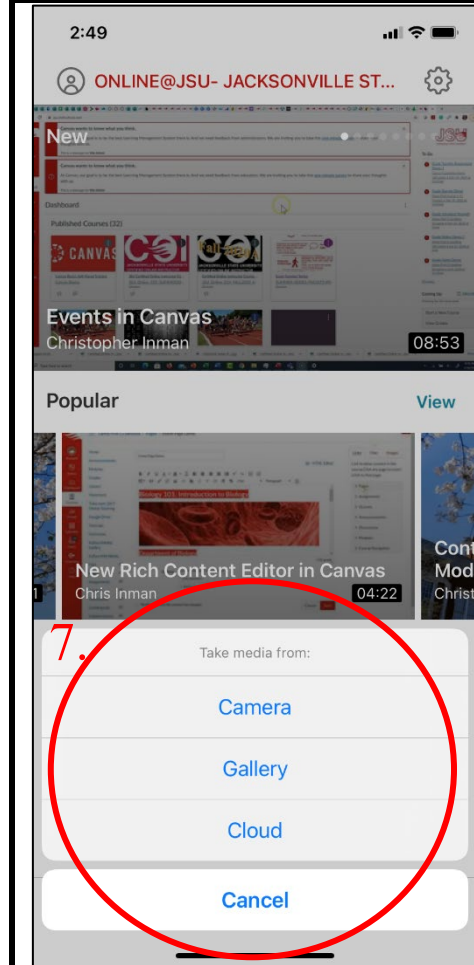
2:49

ONLINE@JSU- JACKSONVILLE ST...

New

Events in Canvas
Christopher Inman
08:53

Popular
View

New Rich Content Editor in Canvas
Chris Inman
04:22

Cont
Mod
Christ

7.

Take media from:

Camera

Gallery

Cloud

Cancel